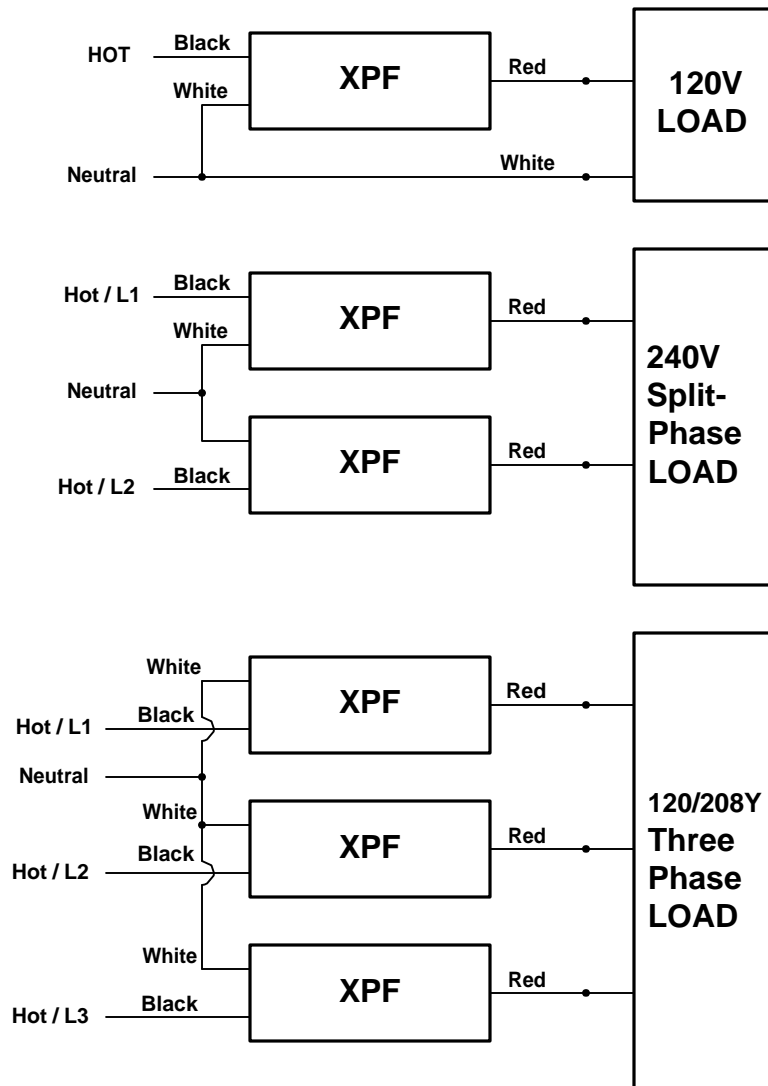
HOT
Black
White
XPF
Red
120V LOAD
Neutral
White

Hot / L1
Black
White
XPF
Red
Neutral
XPF
Red
Hot / L2
Black
240V Split-Phase LOAD

White
XPF
Red
Hot / L1
Black
Neutral
White
XPF
Red
Hot / L2
Black
White
XPF
Red
Hot / L3
Black
120/208Y Three Phase LOAD